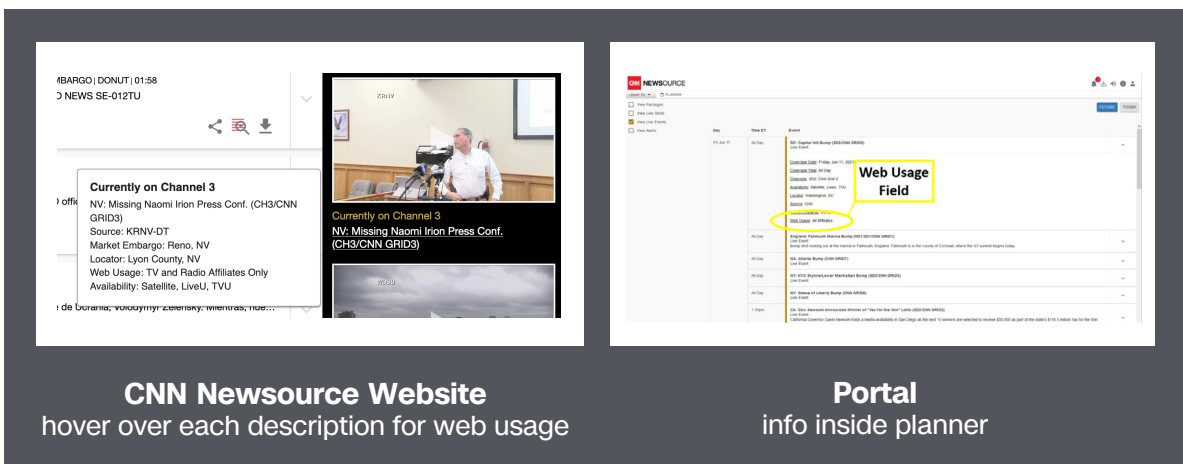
MBARGO | DONUT | 01:58
NEWS SE-012TU

Currently on Channel 3
NV: Missing Naomi Irion Press Conf. (CH3/CNN GRID3)
Source: KRNV-DT
Market Embargo: Reno, NV
Locator: Lyon County, NV
Web Usage: TV and Radio Affiliates Only
Availability: Satellite, LiveU, TVU

) offi

de Ucrania, Volodymyr Zelensky. Mientras, hue...

Currently on Channel 3
NV: Missing Naomi Irion Press Conf. (CH3/CNN GRID3)

CNN NEWSOURCE

View Packages
View Live Shots
View Live Events
View Alerts

Day
Time ET
Event

FUTURE
TODAY

Fri Jun 11
All Day
DC: Capitol Hill Bump (SD3/CNN GRID3)
Live Event

Coverage Date: Friday, Jun 11, 2021
Coverage Time: All Day
Channels: SD3, CNN Grid 3
Availability: Satellite, LiveU, TVU
Locator: Washington, DC
Source: CNN
Web Usage: All Affiliates

Web Usage Field

All Day
England: Falmouth Marina Bump (HD1/SD1/CNN GRID1)
Live Event

All Day
GA: Atlanta Bump (CNN GRID7)
Live Event

All Day
NY: NYC Skyline/Lower Manhattan Bump (SD2/CNN GRID2)
Live Event

All Day
NY: Statue of Liberty Bump (CNN GRID6)
Live Event

1:30pm
CA: Gov. Newsom Announces Winner of "Vax for the Win" Lotto (SD2/CNN GRID2)
Live Event

CNN Newsource Website
hover over each description for web usage

Portal
info inside planner